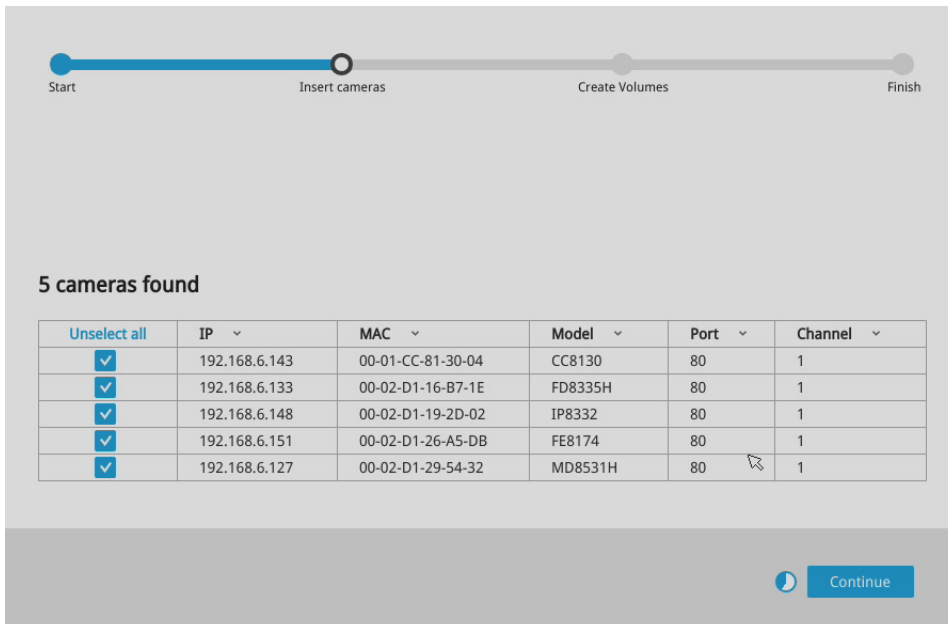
Start Insert cameras Create Volumes Finish

5 cameras found

| Unselect all | IP | MAC | Model | Port | Channel |
|---|---|---|---|---|---|
| ✓ | 192.168.6.143 | 00-01-CC-81-30-04 | CC8130 | 80 | 1 |
| ✓ | 192.168.6.133 | 00-02-D1-16-B7-1E | FD8335H | 80 | 1 |
| ✓ | 192.168.6.148 | 00-02-D1-19-2D-02 | IP8332 | 80 | 1 |
| ✓ | 192.168.6.151 | 00-02-D1-26-A5-DB | FE8174 | 80 | 1 |
| ✓ | 192.168.6.127 | 00-02-D1-29-54-32 | MD8531H | 80 | 1 |

Continue